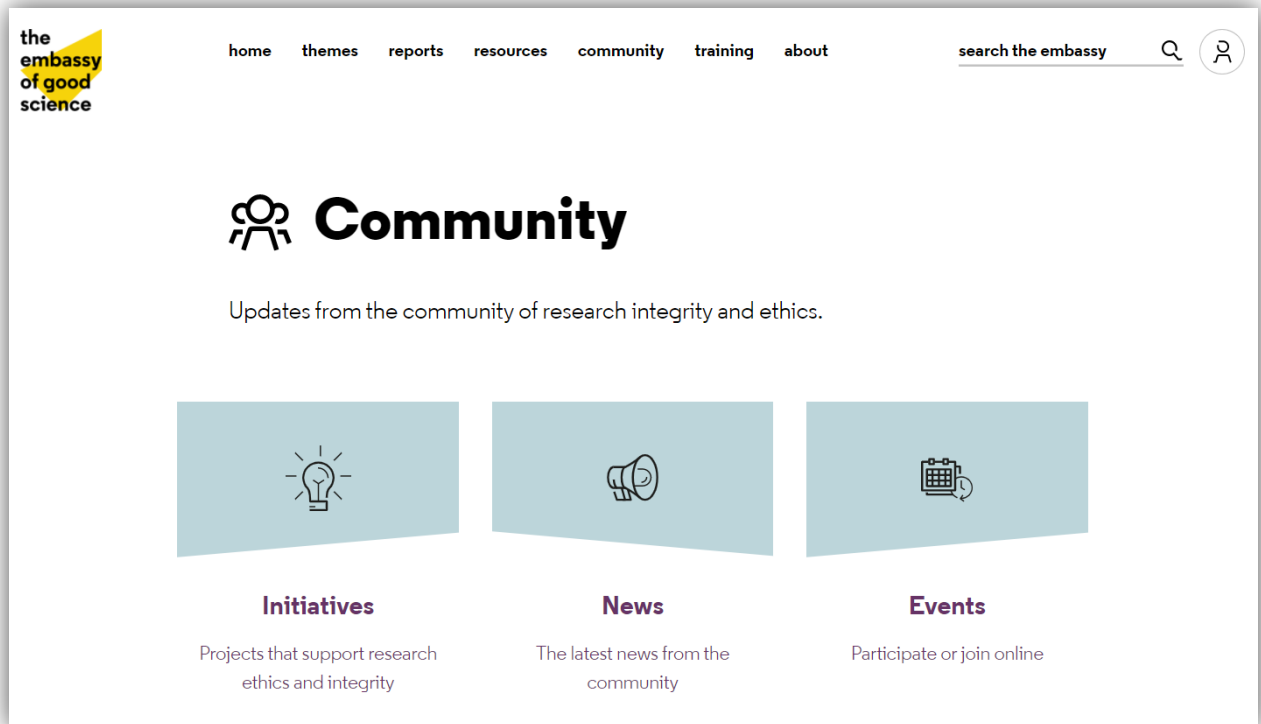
the embassy of good science

home themes reports resources community training about

search the embassy

Community

Updates from the community of research integrity and ethics.

Initiatives

Projects that support research ethics and integrity

News

The latest news from the community

Events

Participate or join online